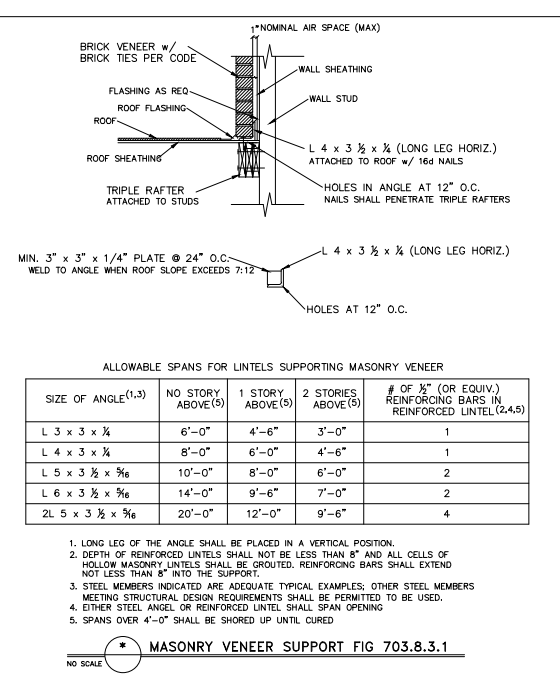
1" NOMINAL AIR SPACE (MAX)

BRICK VENEER w/ BRICK TIES PER CODE

WALL SHEATHING

FLASHING AS REQ

WALL STUD

ROOF FLASHING

ROOF

L 4 x 3 $\frac{1}{2}$ x $\frac{1}{4}$ (LONG LEG HORIZ.) ATTACHED TO ROOF w/ 16d NAILS

ROOF SHEATHING

TRIPLE RAFTER ATTACHED TO STUDS

HOLES IN ANGLE AT 12" O.C. NAILS SHALL PENETRATE TRIPLE RAFTERS

MIN. 3" x 3" x 1/4" PLATE @ 24" O.C. WELD TO ANGLE WHEN ROOF SLOPE EXCEEDS 7:12

L 4 x 3 $\frac{1}{2}$ x $\frac{1}{4}$ (LONG LEG HORIZ.)

HOLES AT 12" O.C.

ALLOWABLE SPANS FOR LINTELS SUPPORTING MASONRY VENEER

| SIZE OF ANGLE$^{(1,3)}$ | NO STORY ABOVE$^{(5)}$ | 1 STORY ABOVE$^{(5)}$ | 2 STORIES ABOVE$^{(5)}$ | # OF $\frac{1}{2}$" (OR EQUIV.) REINFORCING BARS IN REINFORCED LINTEL$^{(2,4,5)}$ |
|---|---|---|---|---|
| L 3 x 3 x $\frac{1}{4}$ | 6'–0" | 4'–6" | 3'–0" | 1 |
| L 4 x 3 x $\frac{1}{4}$ | 8'–0" | 6'–0" | 4'–6" | 1 |
| L 5 x 3 $\frac{1}{2}$ x $\frac{5}{16}$ | 10'–0" | 8'–0" | 6'–0" | 2 |
| L 6 x 3 $\frac{1}{2}$ x $\frac{5}{16}$ | 14'–0" | 9'–6" | 7'–0" | 2 |
| 2L 5 x 3 $\frac{1}{2}$ x $\frac{5}{16}$ | 20'–0" | 12'–0" | 9'–6" | 4 |

1. LONG LEG OF THE ANGLE SHALL BE PLACED IN A VERTICAL POSITION.
2. DEPTH OF REINFORCED LINTELS SHALL NOT BE LESS THAN 8" AND ALL CELLS OF HOLLOW MASONRY LINTELS SHALL BE GROUTED. REINFORCING BARS SHALL EXTEND NOT LESS THAN 8" INTO THE SUPPORT.
3. STEEL MEMBERS INDICATED ARE ADEQUATE TYPICAL EXAMPLES; OTHER STEEL MEMBERS MEETING STRUCTURAL DESIGN REQUIREMENTS SHALL BE PERMITTED TO BE USED.
4. EITHER STEEL ANGEL OR REINFORCED LINTEL SHALL SPAN OPENING
5. SPANS OVER 4'–0" SHALL BE SHORED UP UNTIL CURED

* MASONRY VENEER SUPPORT FIG 703.8.3.1
NO SCALE